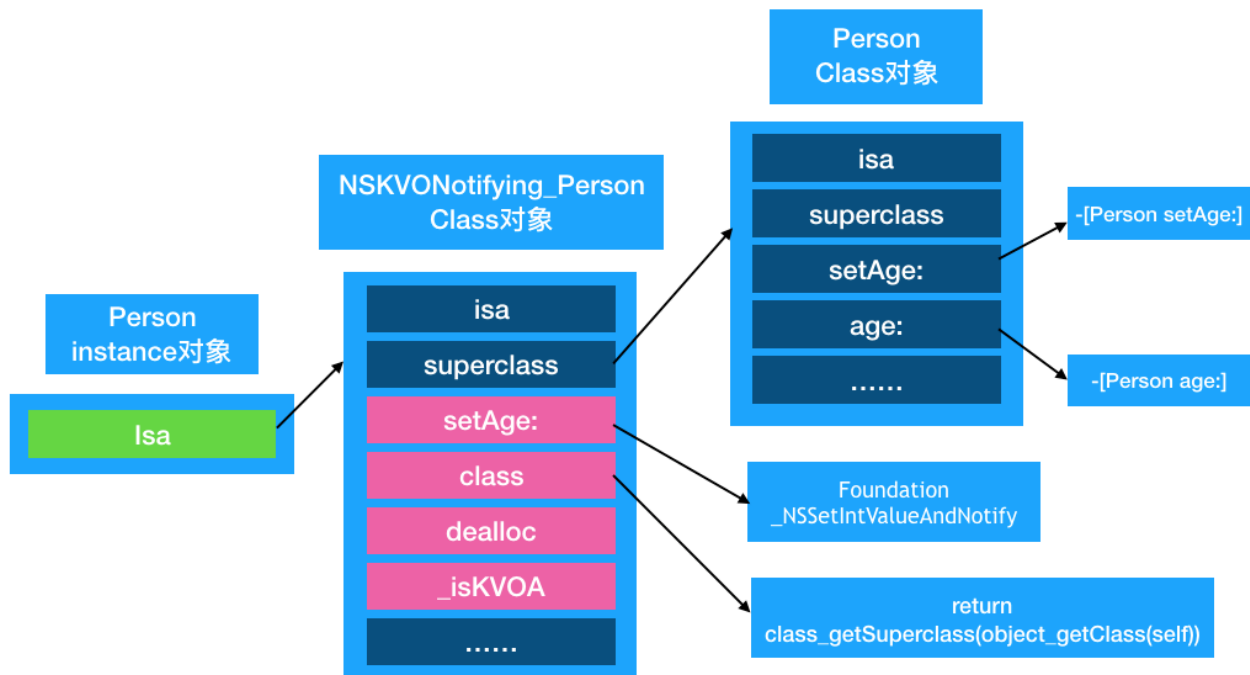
Person
Class对象

isa
superclass
setAge:
age:
......

-[Person setAge:]

-[Person age:]

NSKVONotifying_Person
Class对象

isa
superclass
setAge:
class
dealloc
_isKVOA
......

Person
instance对象

Isa

Foundation
_NSSetIntValueAndNotify

return
class_getSuperclass(object_getClass(self))